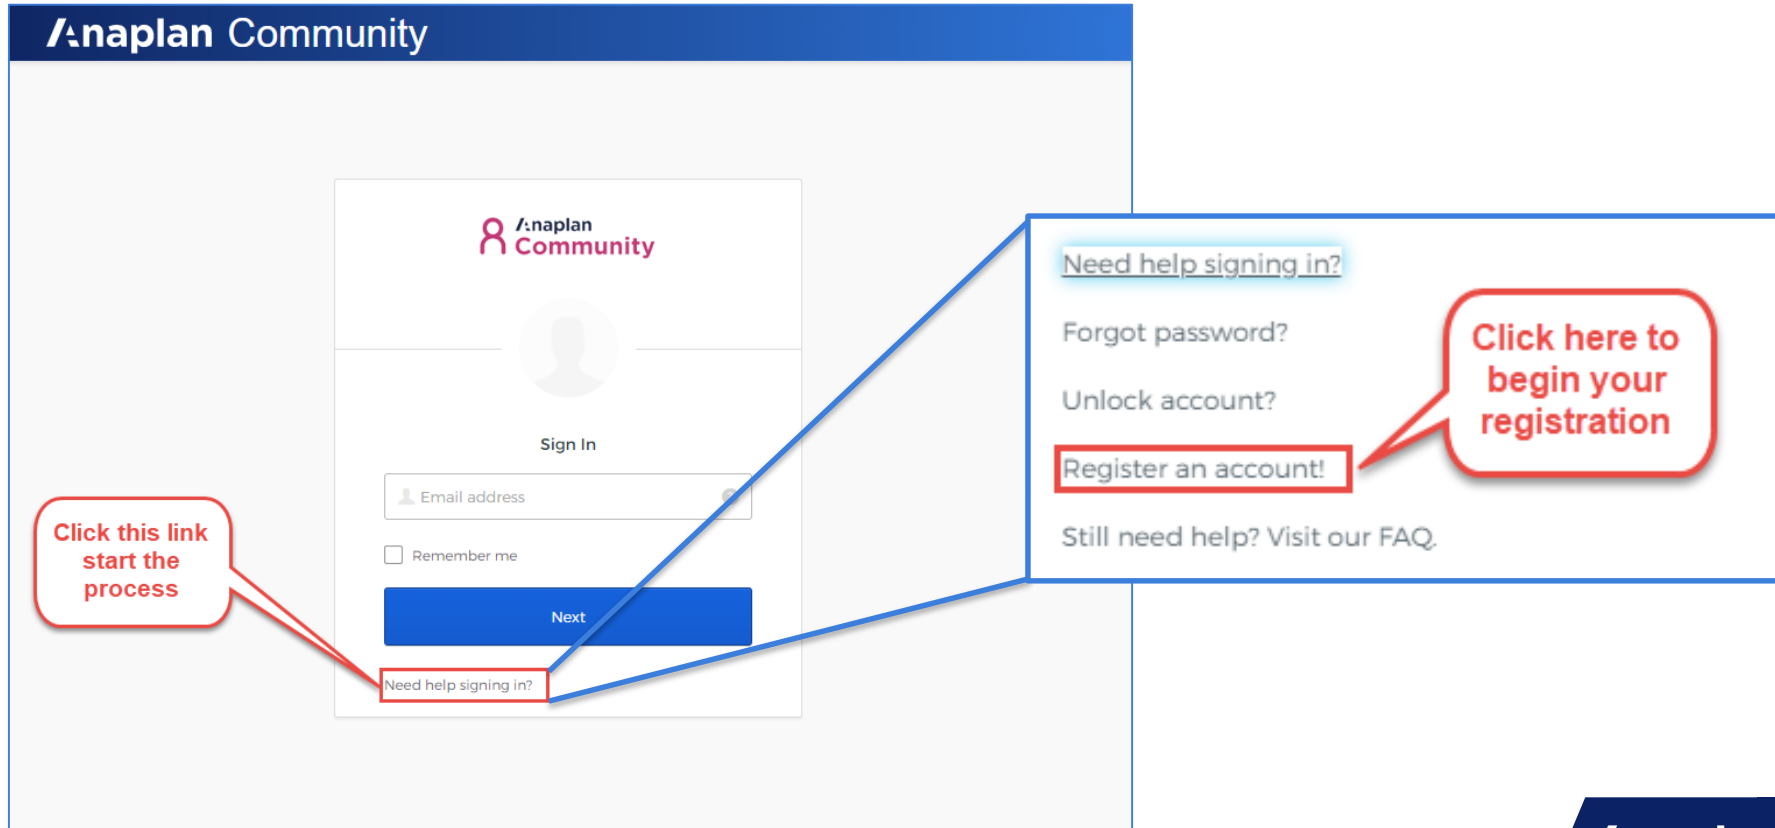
Anaplan Community

Anaplan Community

Sign In

Email address

Remember me

Next

Need help signing in?

Click this link start the process

Need help signing in?

Forgot password?

Unlock account?

Register an account!

Still need help? Visit our FAQ.

Click here to begin your registration